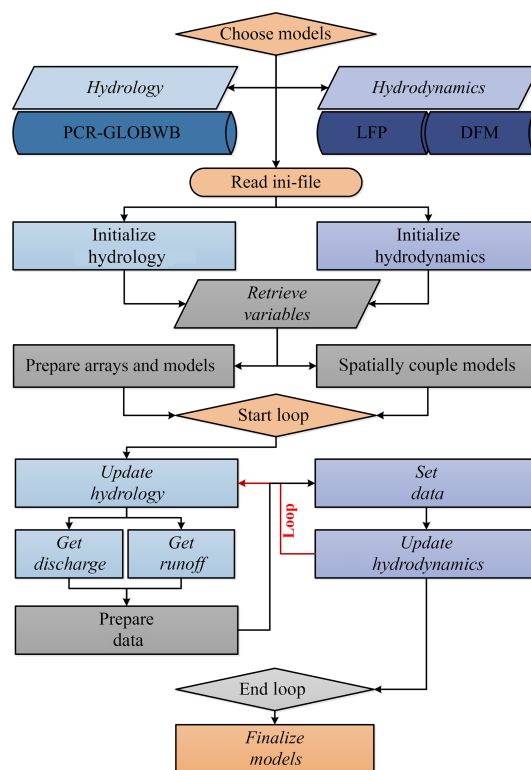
Choose models

Hydrology

Hydrodynamics

PCR-GLOBWB

LFP

DFM

Read ini-file

Initialize hydrology

Initialize hydrodynamics

Retrieve variables

Prepare arrays and models

Spatially couple models

Start loop

Update hydrology

Set data

Loop

Get discharge

Get runoff

Update hydrodynamics

Prepare data

End loop

Finalize models